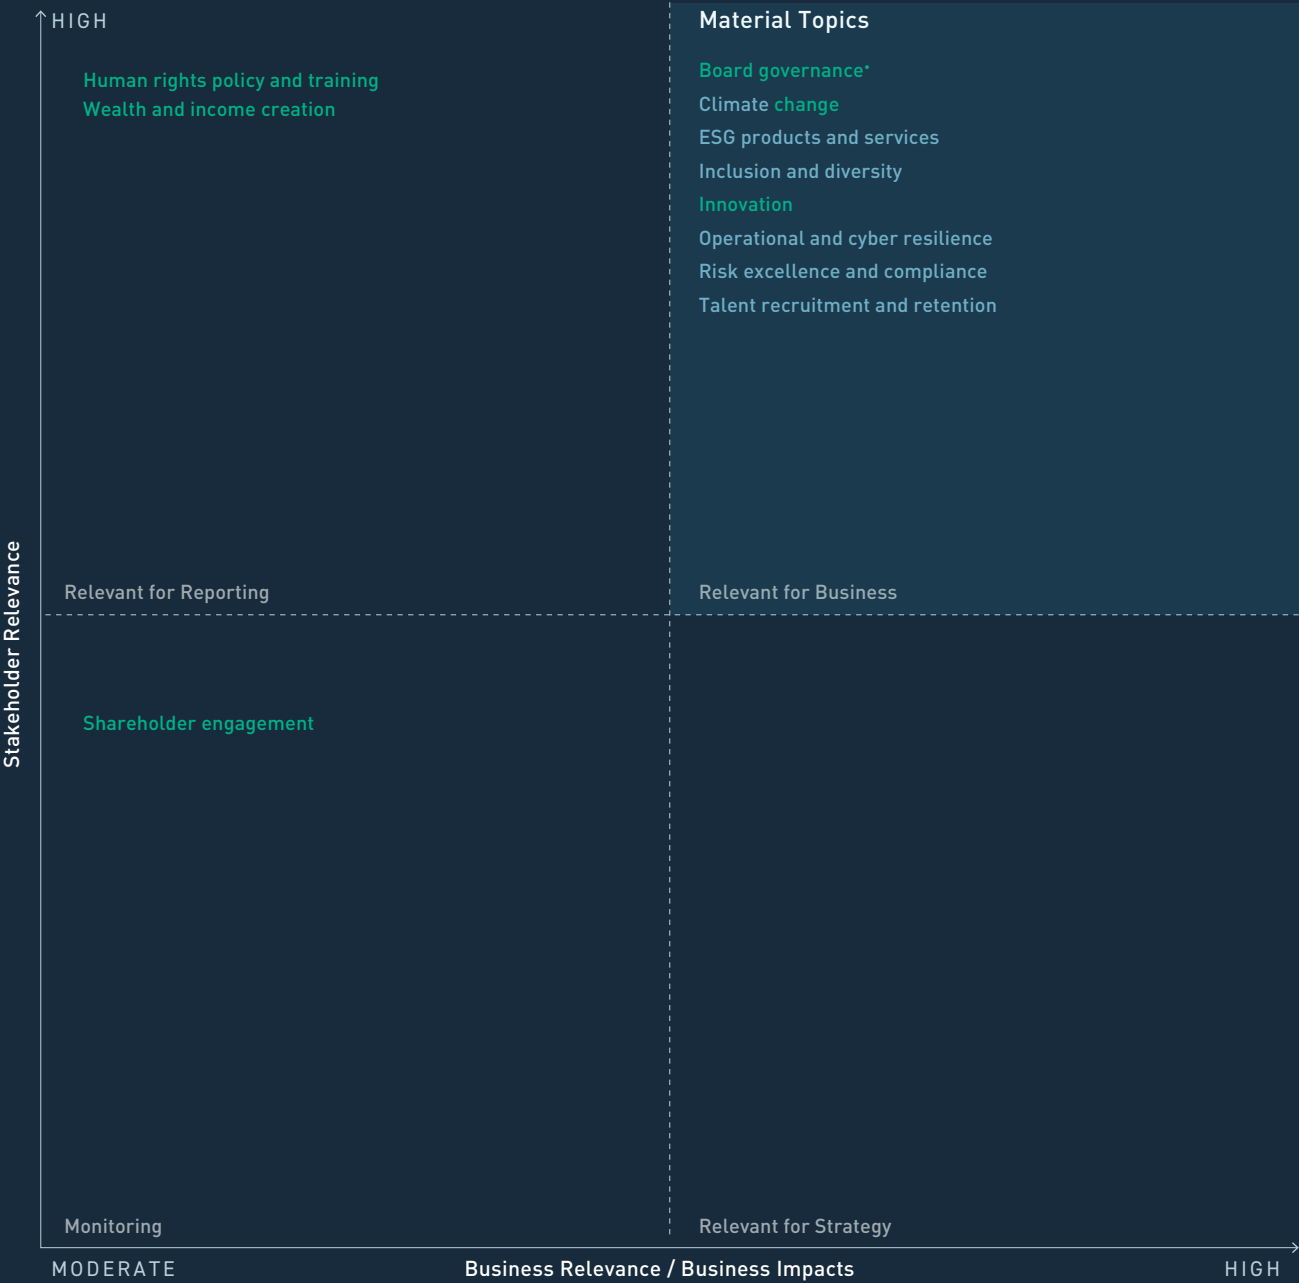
HIGH

Human rights policy and training
Wealth and income creation

Material Topics

Board governance*
Climate change
ESG products and services
Inclusion and diversity
Innovation
Operational and cyber resilience
Risk excellence and compliance
Talent recruitment and retention

Relevant for Reporting

Relevant for Business

Stakeholder Relevance

Shareholder engagement

Monitoring

Relevant for Strategy

MODERATE

Business Relevance / Business Impacts

HIGH